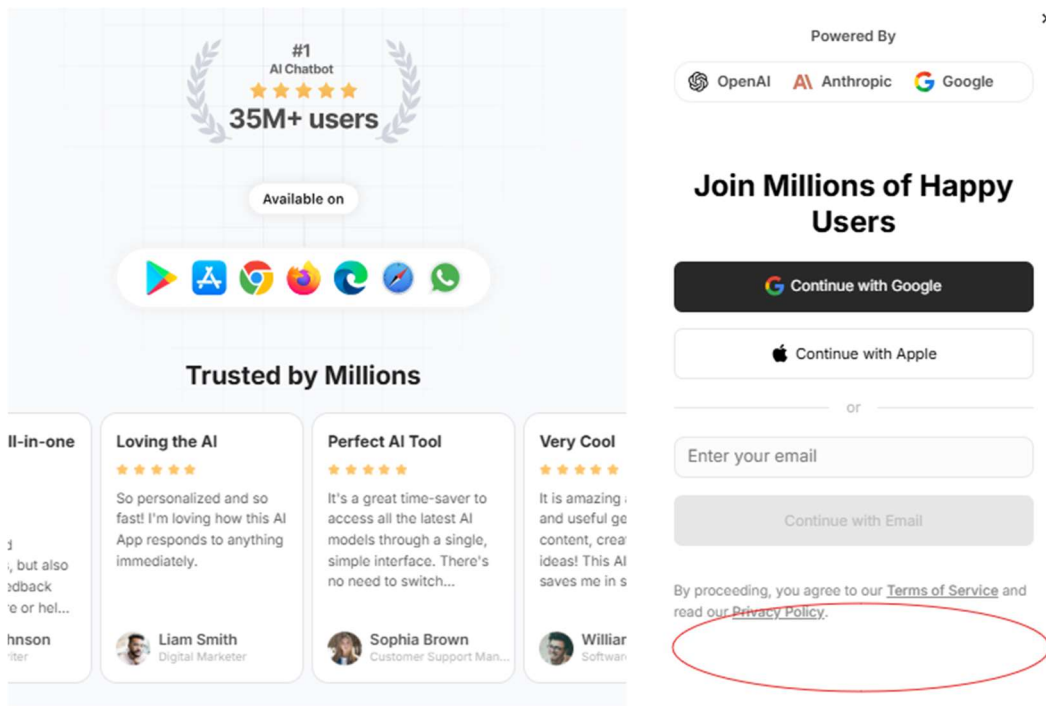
#1
AI Chatbot
35M+ users

Available on

Trusted by Millions

ll-in-one

d
, but also
edback
e or hel...

hnson
iter

Loving the AI

So personalized and so fast! I'm loving how this AI App responds to anything immediately.

Liam Smith
Digital Marketer

Perfect AI Tool

It's a great time-saver to access all the latest AI models through a single, simple interface. There's no need to switch...

Sophia Brown
Customer Support Man...

Very Cool

It is amazing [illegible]
and useful ge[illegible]
content, crea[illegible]
ideas! This AI
saves me in s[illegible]

Willia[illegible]
Softwar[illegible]

Powered By

OpenAI Anthropic Google

Join Millions of Happy Users

Continue with Google

Continue with Apple

or

Enter your email

Continue with Email

By proceeding, you agree to our Terms of Service and read our Privacy Policy.